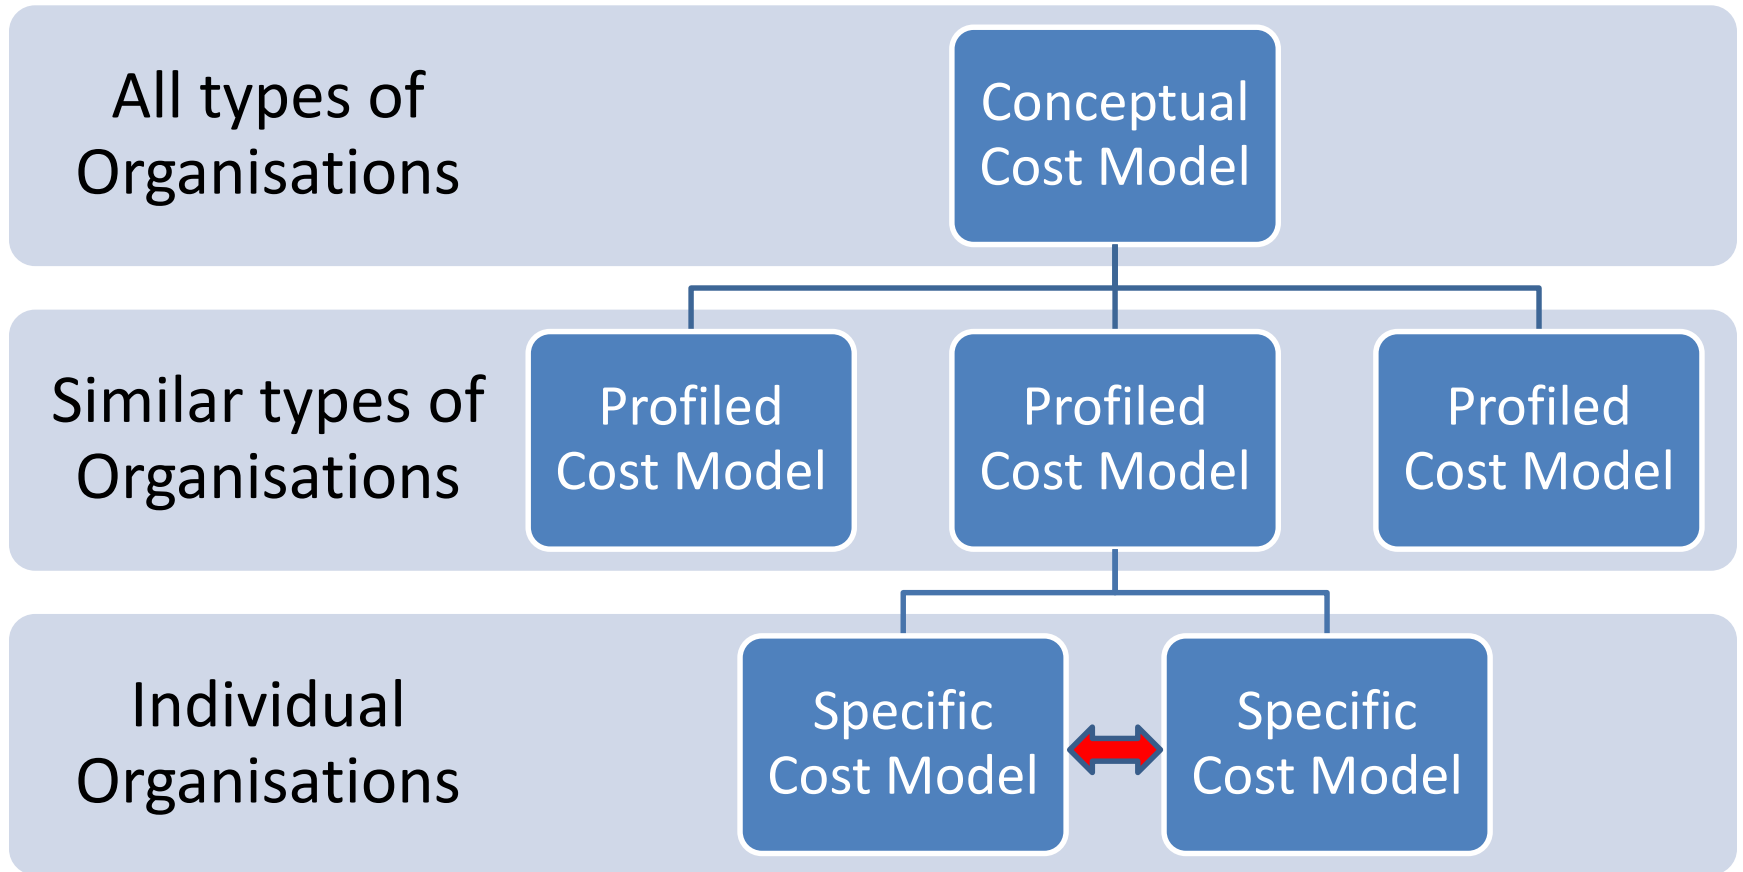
All types of Organisations

Conceptual Cost Model

Similar types of Organisations

Profiled Cost Model

Profiled Cost Model

Profiled Cost Model

Individual Organisations

Specific Cost Model

Specific Cost Model